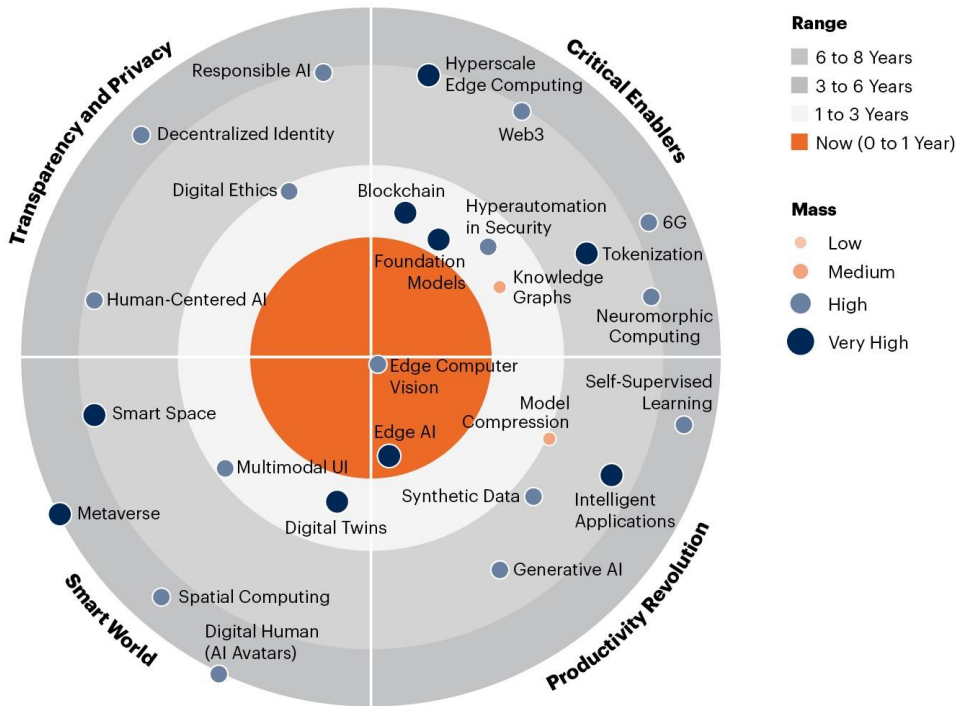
Transparency and Privacy

Responsible AI
Decentralized Identity
Digital Ethics
Human-Centered AI

Critical Enablers

Hyperscale Edge Computing
Web3
Blockchain
Hyperautomation in Security
Foundation Models
Knowledge Graphs
6G
Tokenization
Neuromorphic Computing

Edge Computer Vision

Smart World

Smart Space
Multimodal UI
Metaverse
Digital Twins
Spatial Computing
Digital Human (AI Avatars)

Productivity Revolution

Self-Supervised Learning
Model Compression
Edge AI
Synthetic Data
Intelligent Applications
Generative AI

Range
6 to 8 Years
3 to 6 Years
1 to 3 Years
Now (0 to 1 Year)

Mass
Low
Medium
High
Very High